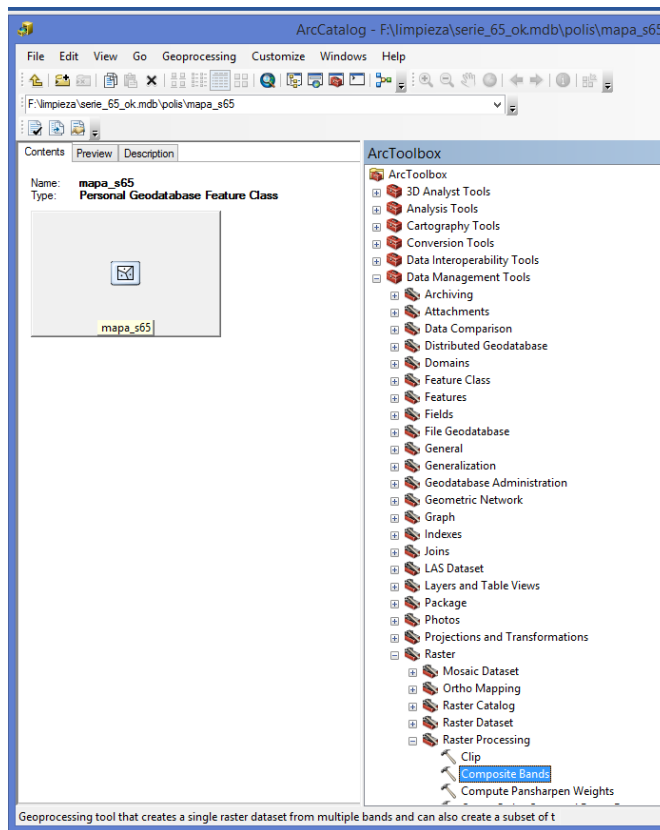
ArcCatalog - F:\limpieza\serie_65_ok.mdb\polis\mapa_s65

File Edit View Go Geoprocessing Customize Windows Help

F:\limpieza\serie_65_ok.mdb\polis\mapa_s65

Contents Preview Description

Name: mapa_s65
Type: Personal Geodatabase Feature Class

mapa_s65

ArcToolbox

ArcToolbox
3D Analyst Tools
Analysis Tools
Cartography Tools
Conversion Tools
Data Interoperability Tools
Data Management Tools
Archiving
Attachments
Data Comparison
Distributed Geodatabase
Domains
Feature Class
Features
Fields
File Geodatabase
General
Generalization
Geodatabase Administration
Geometric Network
Graph
Indexes
Joins
LAS Dataset
Layers and Table Views
Package
Photos
Projections and Transformations
Raster
Mosaic Dataset
Ortho Mapping
Raster Catalog
Raster Dataset
Raster Processing
Clip
Composite Bands
Compute Pansharpen Weights

Geoprocessing tool that creates a single raster dataset from multiple bands and can also create a subset of t